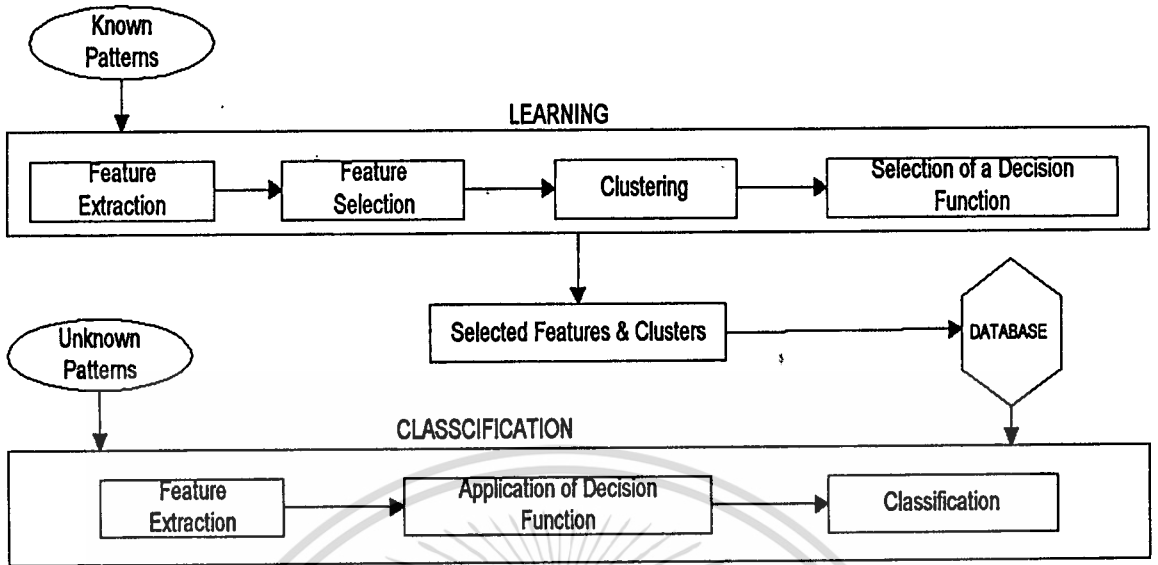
Known Patterns

LEARNING

Feature Extraction

Feature Selection

Clustering

Selection of a Decision Function

Selected Features & Clusters

DATABASE

Unknown Patterns

CLASSCIFICATION

Feature Extraction

Application of Decision Function

Classification